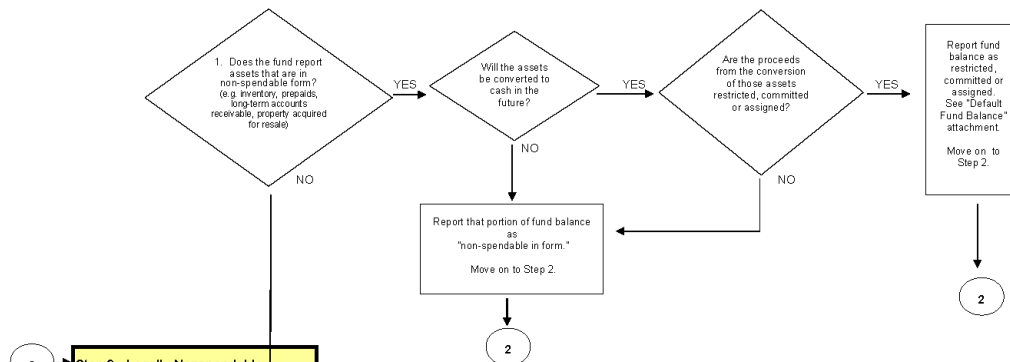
1. Does the fund report assets that are in non-spendable form? (e.g. inventory, prepaids, long-term accounts receivable, property acquired for resale)

YES

NO

Will the assets be converted to cash in the future?

YES

NO

Are the proceeds from the conversion of those assets restricted, committed or assigned?

YES

NO

Report fund balance as restricted, committed or assigned. See "Default Fund Balance" attachment.

Move on to Step 2.

2

Report that portion of fund balance as "non-spendable in form."

Move on to Step 2.

2

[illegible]

Step 2: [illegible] Non-spendable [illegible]